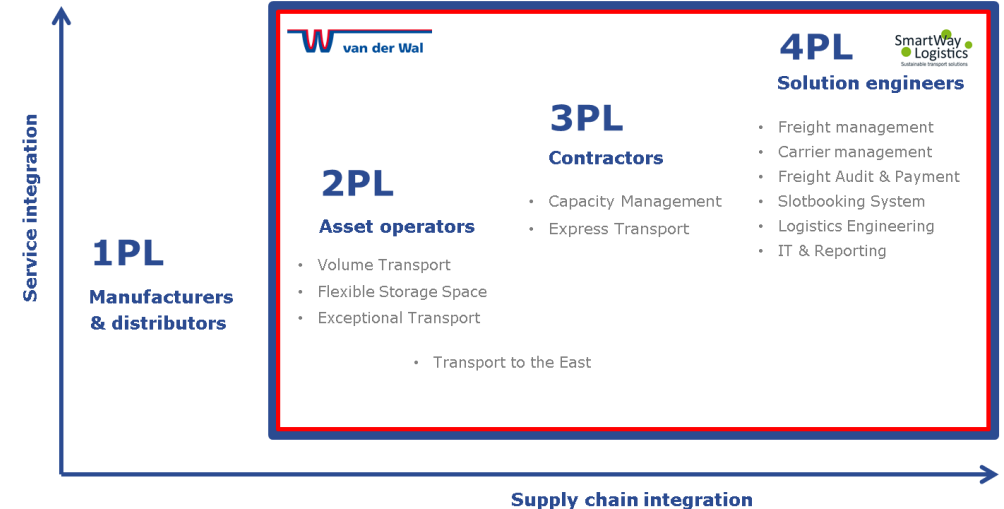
Service integration

van der Wal

4PL

SmartWay Logistics
Sustainable transport solutions

Solution engineers

- Freight management
- Carrier management
- Freight Audit & Payment
- Slotbooking System
- Logistics Engineering
- IT & Reporting

3PL

Contractors

- Capacity Management
- Express Transport

2PL

Asset operators

- Volume Transport
- Flexible Storage Space
- Exceptional Transport

1PL

Manufacturers & distributors

- Transport to the East

Supply chain integration